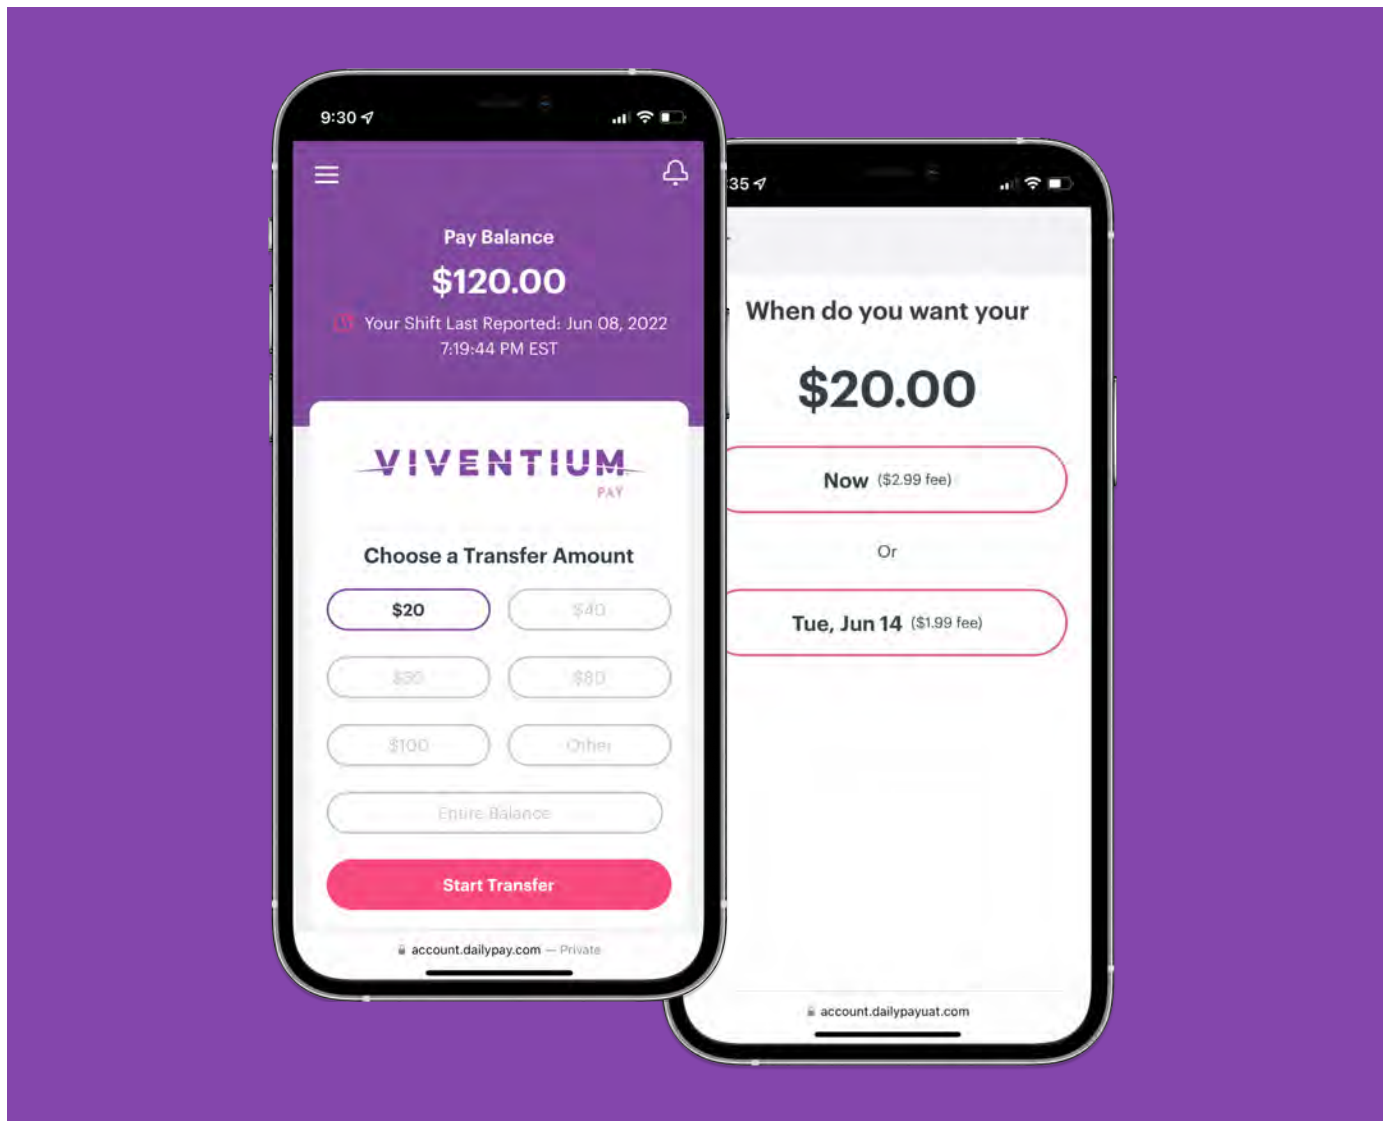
9:30

Pay Balance

$120.00

Your Shift Last Reported: Jun 08, 2022 7:19:44 PM EST

VIVENTIUM
PAY

Choose a Transfer Amount

$20
$40
$50
$80
$100
Other
Entire Balance

Start Transfer

account.dailypay.com — Private

:35

When do you want your

$20.00

Now ($2.99 fee)

Or

Tue, Jun 14 ($1.99 fee)

account.dailypayuat.com